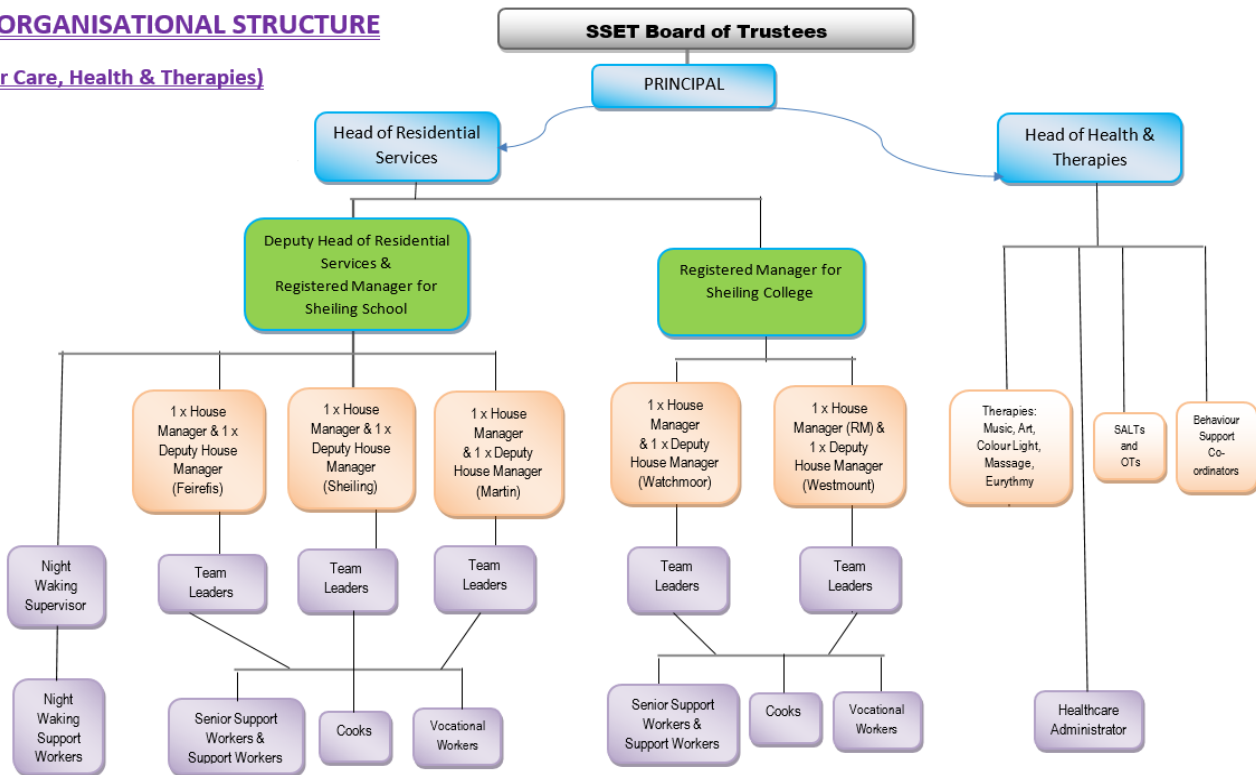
ORGANISATIONAL STRUCTURE

r Care, Health & Therapies)

SSET Board of Trustees

PRINCIPAL

Head of Residential Services

Head of Health & Therapies

Deputy Head of Residential Services & Registered Manager for Sheiling School

Registered Manager for Sheiling College

1 x House Manager & 1 x Deputy House Manager (Feirefis)

1 x House Manager & 1 x Deputy House Manager (Sheiling)

1 x House Manager & 1 x Deputy House Manager (Martin)

1 x House Manager & 1 x Deputy House Manager (Watchmoor)

1 x House Manager (RM) & 1 x Deputy House Manager (Westmount)

Therapies: Music, Art, Colour Light, Massage, Eurythmy

SALTs and OTs

Behaviour Support Co-ordinators

Night Waking Supervisor

Team Leaders

Team Leaders

Team Leaders

Team Leaders

Team Leaders

Night Waking Support Workers

Senior Support Workers & Support Workers

Cooks

Vocational Workers

Senior Support Workers & Support Workers

Cooks

Vocational Workers

Healthcare Administrator